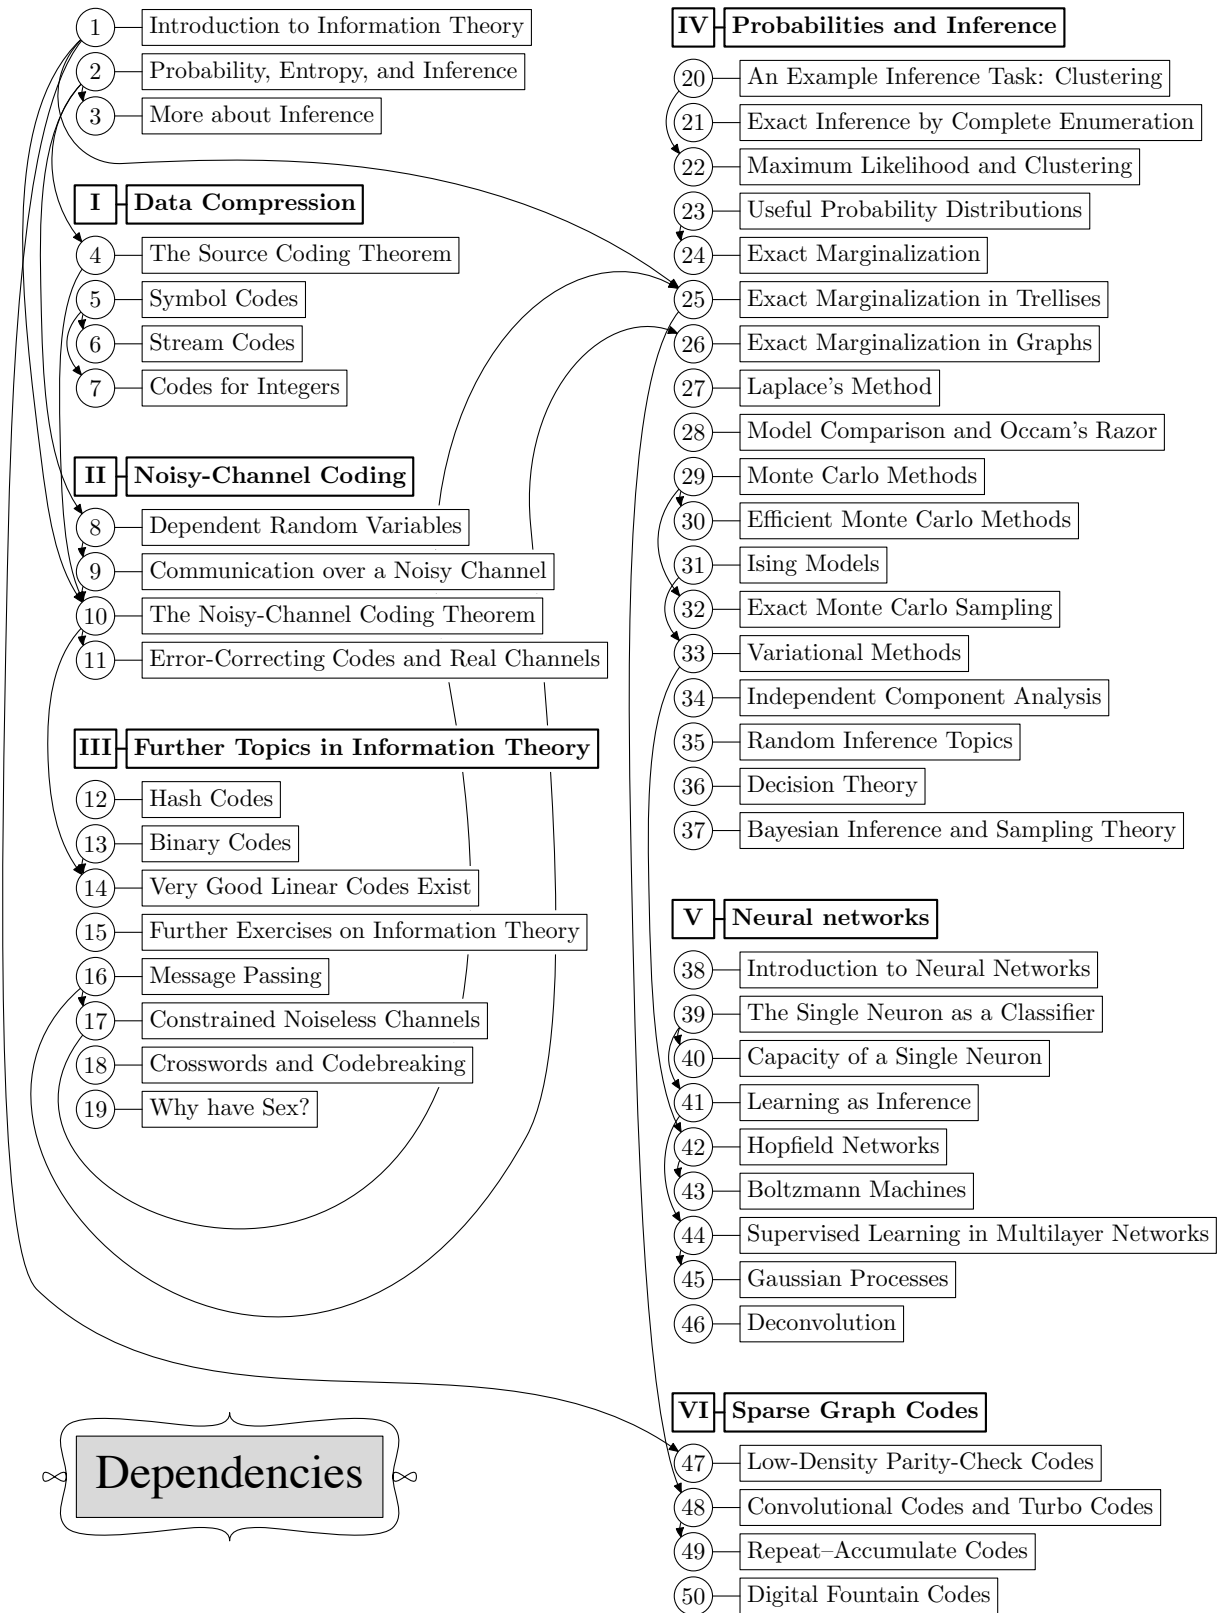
1 Introduction to Information Theory
2 Probability, Entropy, and Inference
3 More about Inference

I Data Compression
4 The Source Coding Theorem
5 Symbol Codes
6 Stream Codes
7 Codes for Integers

II Noisy-Channel Coding
8 Dependent Random Variables
9 Communication over a Noisy Channel
10 The Noisy-Channel Coding Theorem
11 Error-Correcting Codes and Real Channels

III Further Topics in Information Theory
12 Hash Codes
13 Binary Codes
14 Very Good Linear Codes Exist
15 Further Exercises on Information Theory
16 Message Passing
17 Constrained Noiseless Channels
18 Crosswords and Codebreaking
19 Why have Sex?

Dependencies

IV Probabilities and Inference
20 An Example Inference Task: Clustering
21 Exact Inference by Complete Enumeration
22 Maximum Likelihood and Clustering
23 Useful Probability Distributions
24 Exact Marginalization
25 Exact Marginalization in Trellises
26 Exact Marginalization in Graphs
27 Laplace's Method
28 Model Comparison and Occam's Razor
29 Monte Carlo Methods
30 Efficient Monte Carlo Methods
31 Ising Models
32 Exact Monte Carlo Sampling
33 Variational Methods
34 Independent Component Analysis
35 Random Inference Topics
36 Decision Theory
37 Bayesian Inference and Sampling Theory

V Neural networks
38 Introduction to Neural Networks
39 The Single Neuron as a Classifier
40 Capacity of a Single Neuron
41 Learning as Inference
42 Hopfield Networks
43 Boltzmann Machines
44 Supervised Learning in Multilayer Networks
45 Gaussian Processes
46 Deconvolution

VI Sparse Graph Codes
47 Low-Density Parity-Check Codes
48 Convolutional Codes and Turbo Codes
49 Repeat–Accumulate Codes
50 Digital Fountain Codes